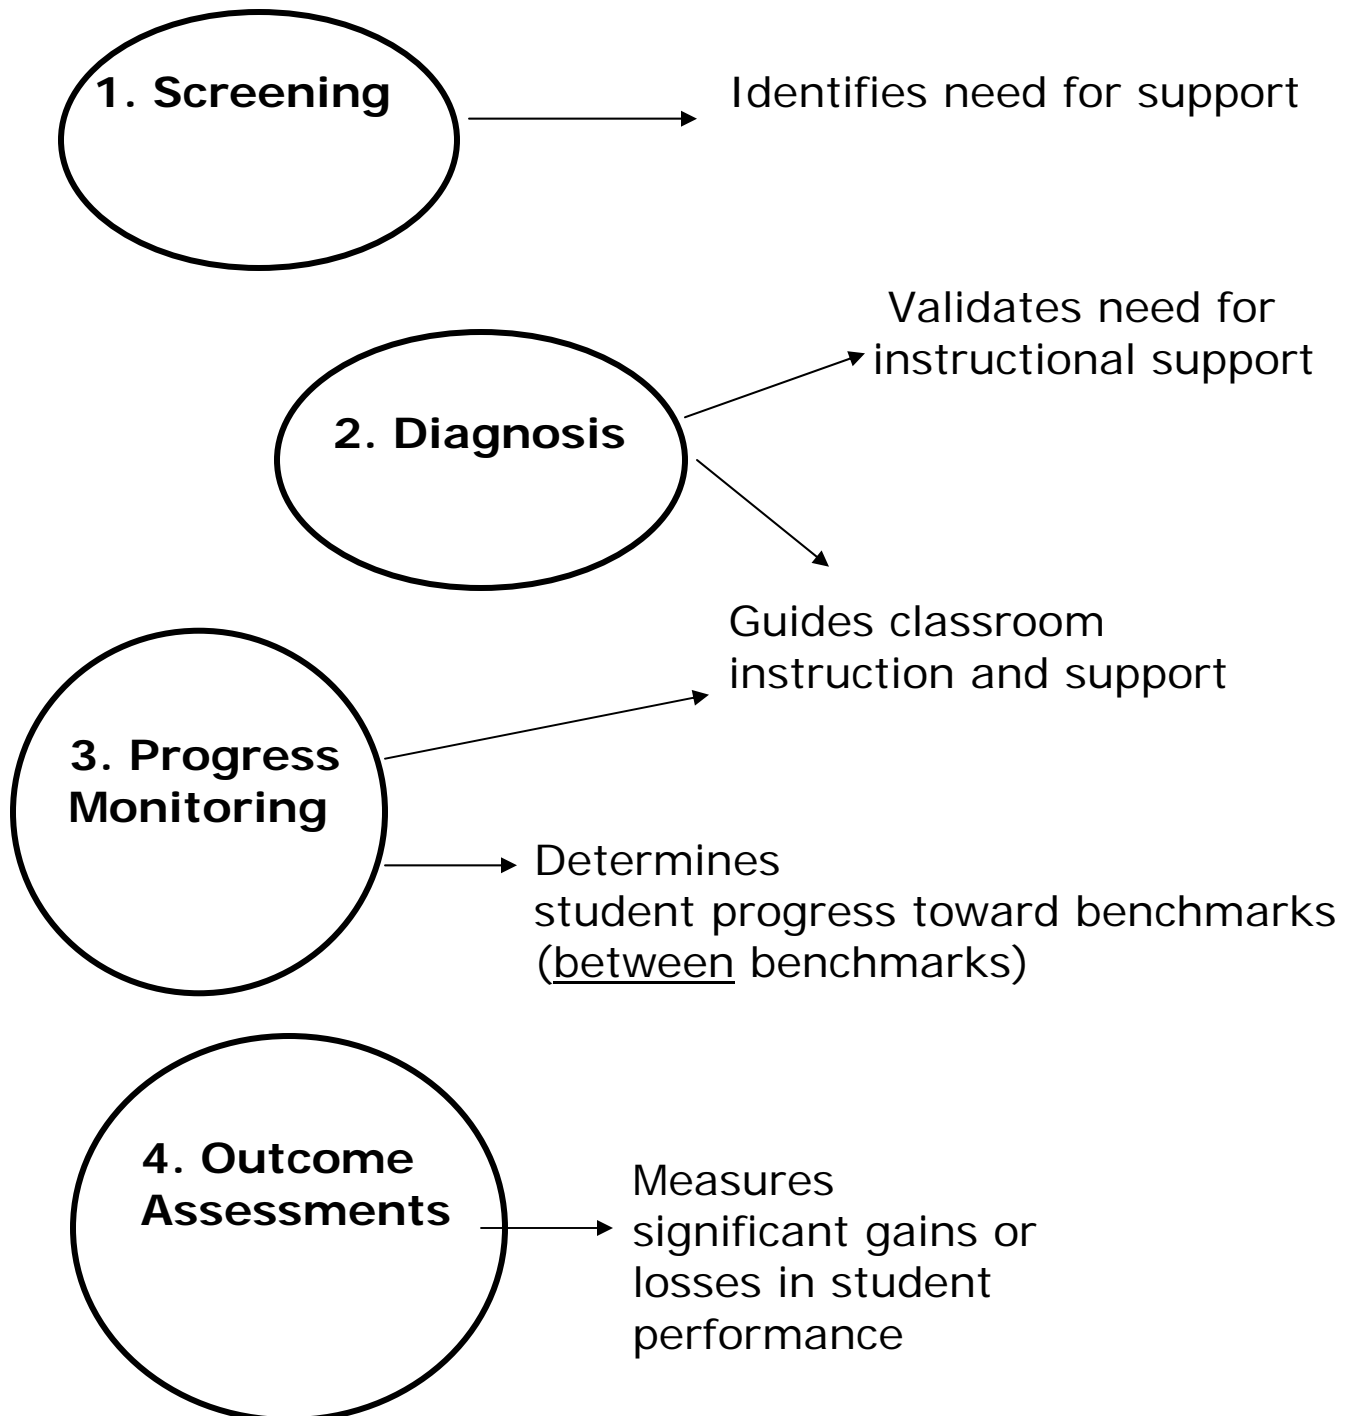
1. Screening

Identifies need for support

Validates need for instructional support

2. Diagnosis

Guides classroom instruction and support

3. Progress Monitoring

Determines student progress toward benchmarks (between benchmarks)

4. Outcome Assessments

Measures significant gains or losses in student performance